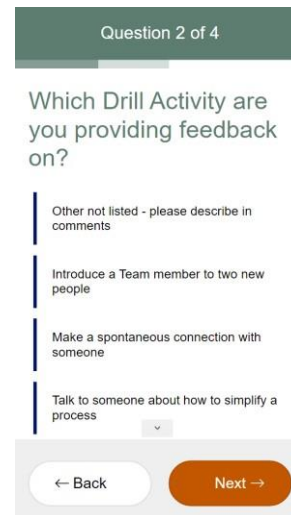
Question 2 of 4

Which Drill Activity are you providing feedback on?

Other not listed - please describe in comments

Introduce a Team member to two new people

Make a spontaneous connection with someone

Talk to someone about how to simplify a process

← Back

Next →